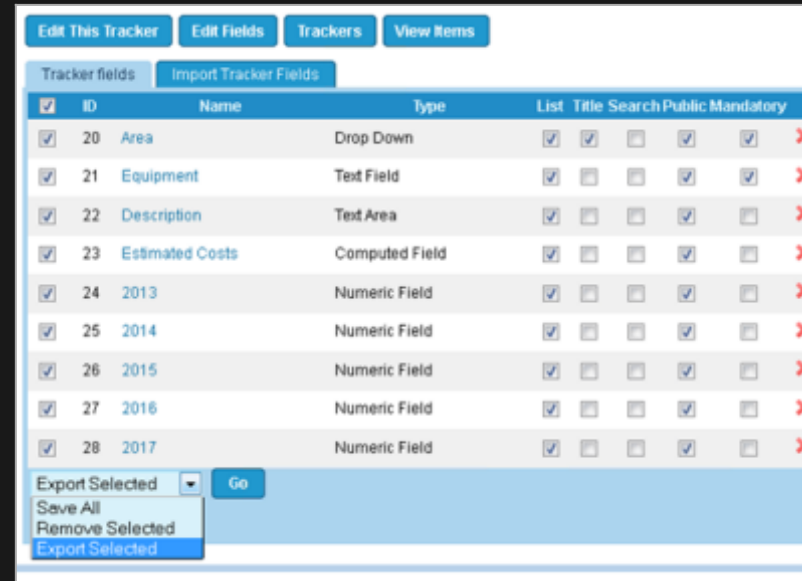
Edit This Tracker | Edit Fields | Trackers | View Items

Tracker fields | Import Tracker Fields

| | ID | Name | Type | List | Title | Search | Public | Mandatory |
|---|---|---|---|---|---|---|---|---|
| | 20 | Area | Drop Down | | | | | |
| | 21 | Equipment | Text Field | | | | | |
| | 22 | Description | Text Area | | | | | |
| | 23 | Estimated Costs | Computed Field | | | | | |
| | 24 | 2013 | Numeric Field | | | | | |
| | 25 | 2014 | Numeric Field | | | | | |
| | 26 | 2015 | Numeric Field | | | | | |
| | 27 | 2016 | Numeric Field | | | | | |
| | 28 | 2017 | Numeric Field | | | | | |

Export Selected
Go
Save All
Remove Selected
Export Selected